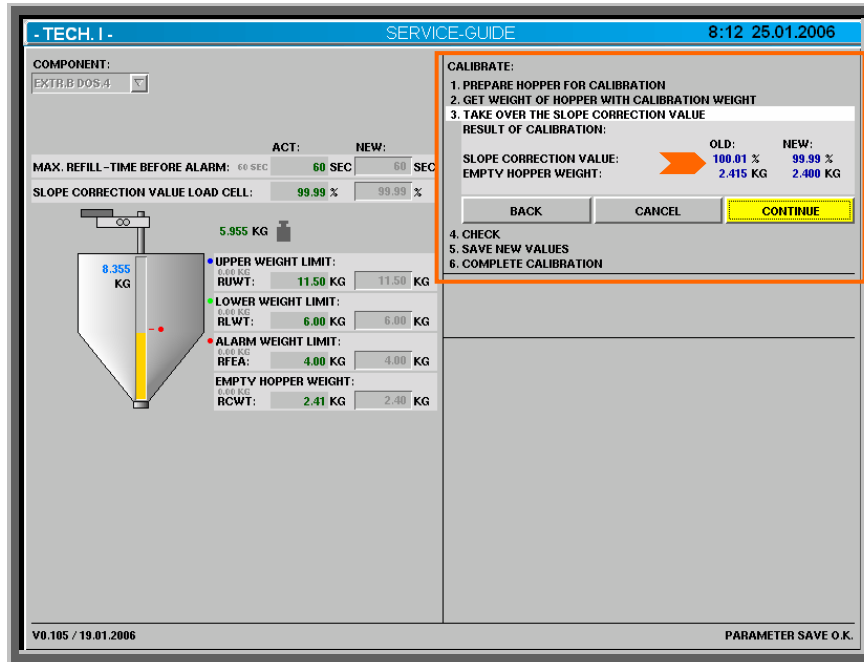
- TECH. I -

SERVICE-GUIDE

8:12 25.01.2006

COMPONENT:

EXTR.B DOS.4

ACT:

NEW:

MAX. REFILL-TIME BEFORE ALARM: 60 SEC

60 SEC

60 SEC

SLOPE CORRECTION VALUE LOAD CELL:

99.99 %

99.99 %

5.955 KG

8.355 KG

UPPER WEIGHT LIMIT:

0.00 KG

RUWT:

11.50 KG

11.50 KG

LOWER WEIGHT LIMIT:

0.00 KG

RLWT:

6.00 KG

6.00 KG

ALARM WEIGHT LIMIT:

0.00 KG

RFEA:

4.00 KG

4.00 KG

EMPTY HOPPER WEIGHT:

0.00 KG

RCWT:

2.41 KG

2.40 KG

CALIBRATE:

1. PREPARE HOPPER FOR CALIBRATION

2. GET WEIGHT OF HOPPER WITH CALIBRATION WEIGHT

3. TAKE OVER THE SLOPE CORRECTION VALUE

RESULT OF CALIBRATION:

| | OLD: | NEW: |
|---|---|---|
| SLOPE CORRECTION VALUE: | 100.01 % | 99.99 % |
| EMPTY HOPPER WEIGHT: | 2.415 KG | 2.400 KG |

BACK

CANCEL

CONTINUE

4. CHECK

5. SAVE NEW VALUES

6. COMPLETE CALIBRATION

V0.105 / 19.01.2006

PARAMETER SAVE O.K.